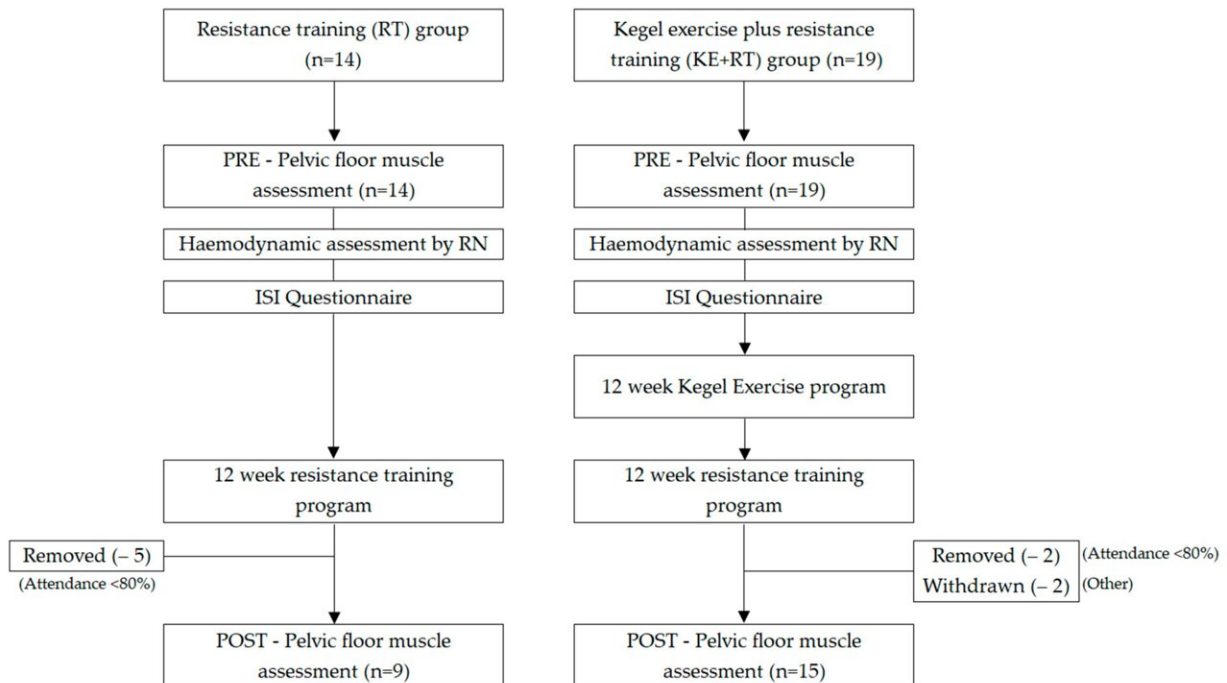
Resistance training (RT) group (n=14)

PRE - Pelvic floor muscle assessment (n=14)

Haemodynamic assessment by RN

ISI Questionnaire

12 week resistance training program

Removed (– 5)
(Attendance <80%)

POST - Pelvic floor muscle assessment (n=9)

Kegel exercise plus resistance training (KE+RT) group (n=19)

PRE - Pelvic floor muscle assessment (n=19)

Haemodynamic assessment by RN

ISI Questionnaire

12 week Kegel Exercise program

12 week resistance training program

Removed (– 2) (Attendance <80%)
Withdrawn (– 2) (Other)

POST - Pelvic floor muscle assessment (n=15)